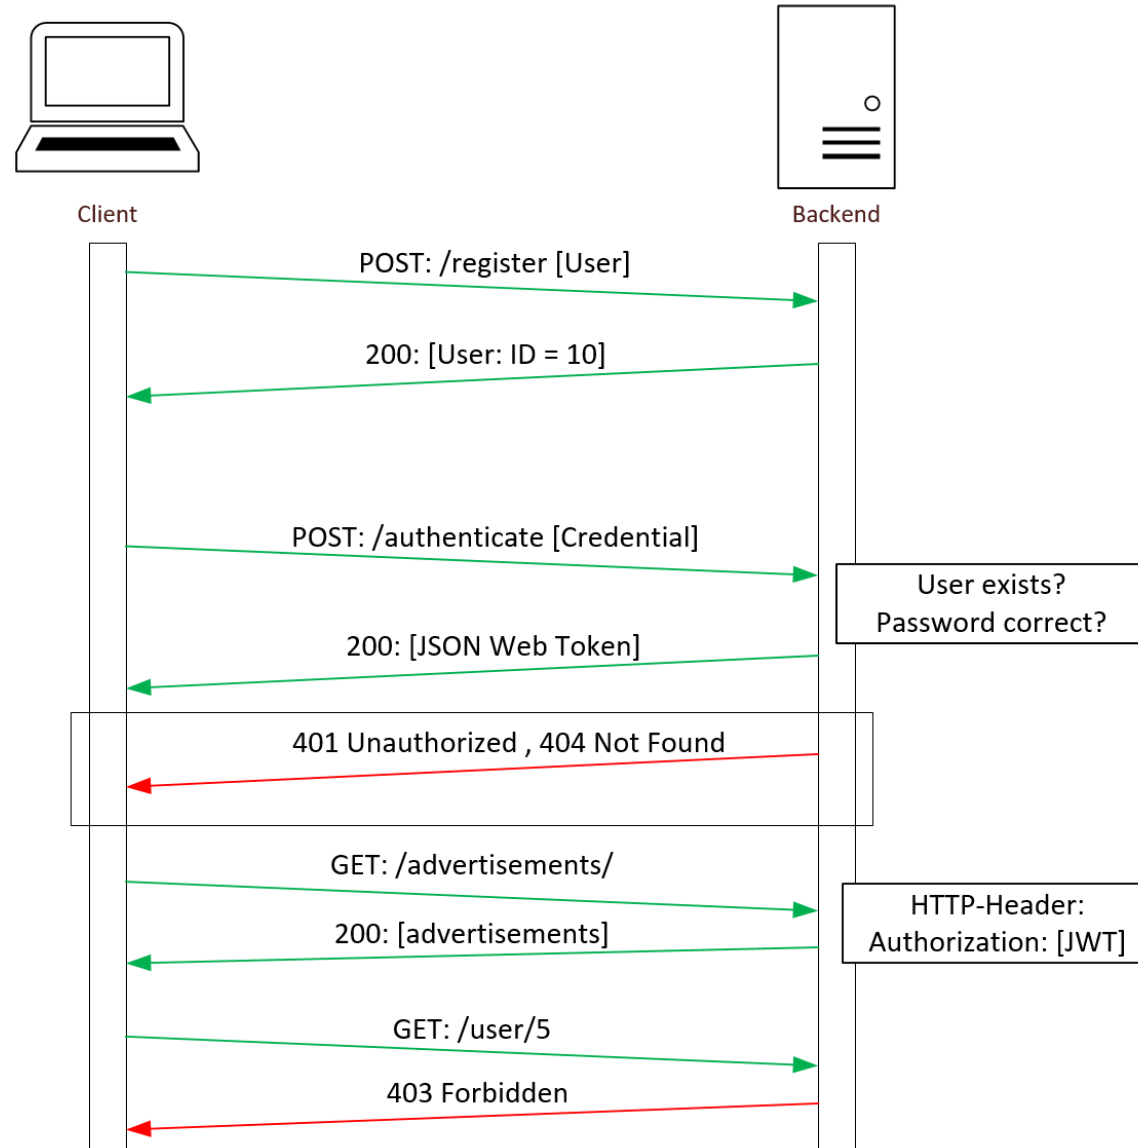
Client

Backend

POST: /register [User]

200: [User: ID = 10]

POST: /authenticate [Credential]

User exists?
Password correct?

200: [JSON Web Token]

401 Unauthorized , 404 Not Found

GET: /advertisements/

HTTP-Header:
Authorization: [JWT]

200: [advertisements]

GET: /user/5

403 Forbidden